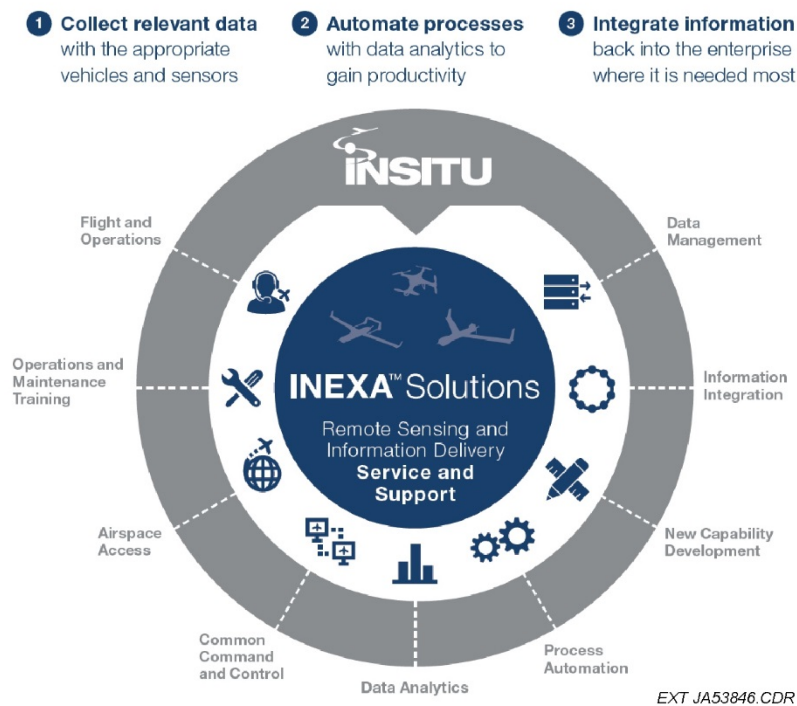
1 Collect relevant data with the appropriate vehicles and sensors

2 Automate processes with data analytics to gain productivity

3 Integrate information back into the enterprise where it is needed most

INSITU

Flight and Operations

Data Management

Operations and Maintenance Training

Information Integration

Airspace Access

New Capability Development

Common Command and Control

Data Analytics

Process Automation

INEXA™ Solutions

Remote Sensing and Information Delivery

Service and Support

EXT JA53846.CDR